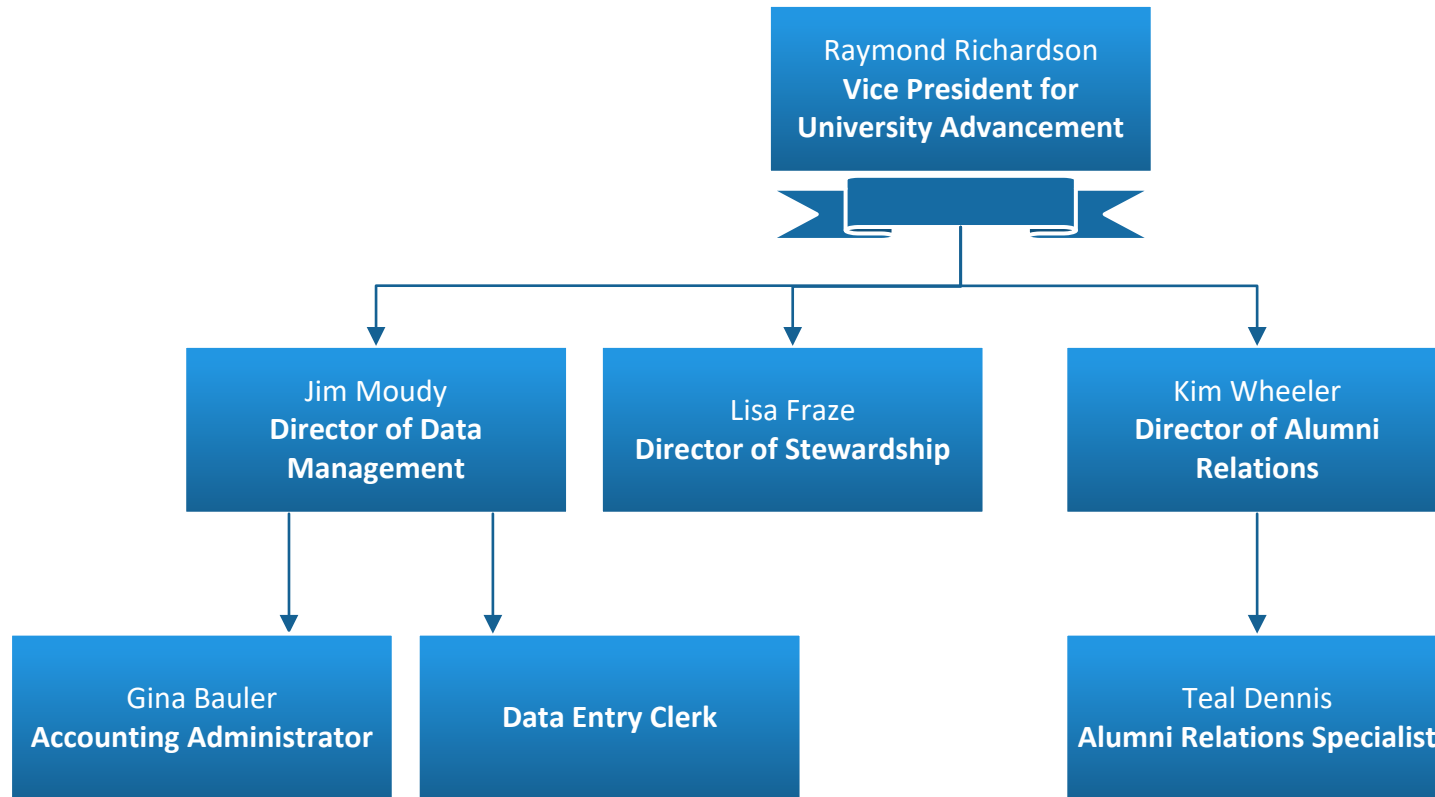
Raymond Richardson
Vice President for University Advancement

Jim Moody
Director of Data Management

Lisa Fraze
Director of Stewardship

Kim Wheeler
Director of Alumni Relations

Gina Bauler
Accounting Administrator

Data Entry Clerk

Teal Dennis
Alumni Relations Specialist